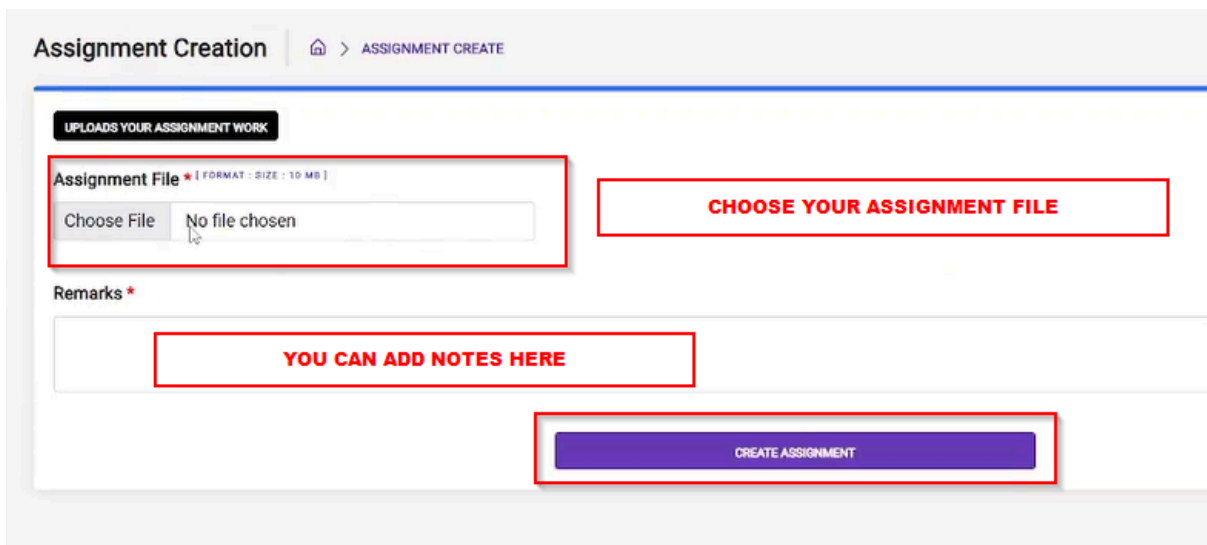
Assignment Creation > ASSIGNMENT CREATE

UPLOADS YOUR ASSIGNMENT WORK

Assignment File * [ FORMAT : SIZE : 10 MB ]

Choose File No file chosen

CHOOSE YOUR ASSIGNMENT FILE

Remarks *

YOU CAN ADD NOTES HERE

CREATE ASSIGNMENT